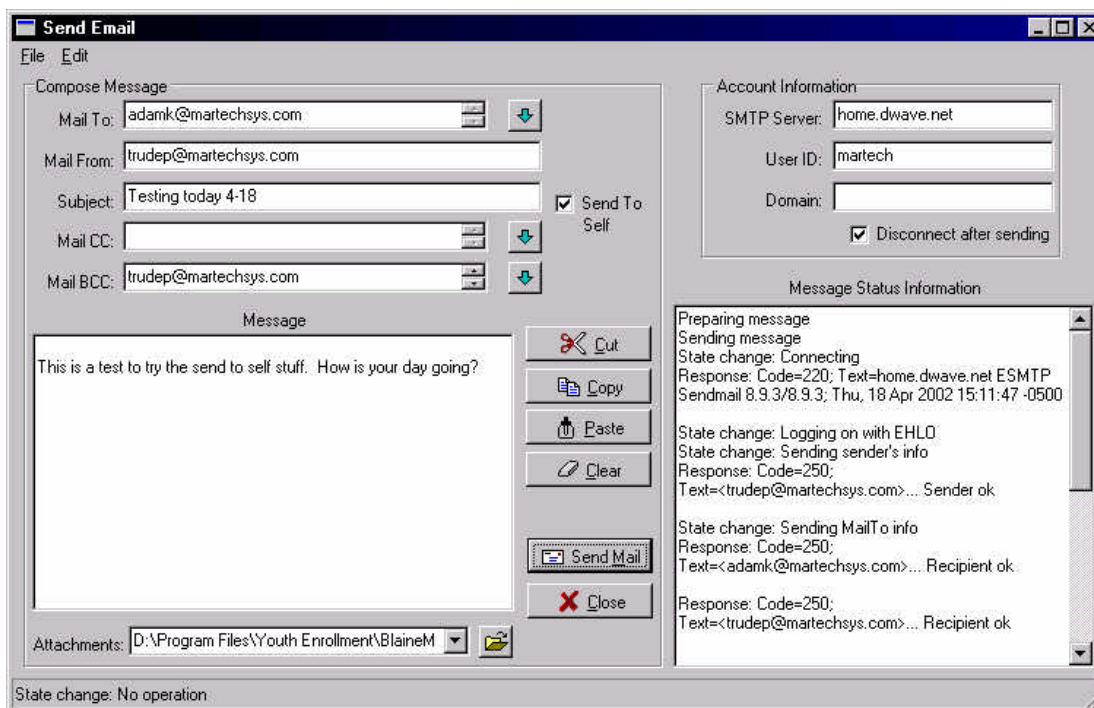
Send Email

File Edit

Compose Message

Mail To: adamk@martechsys.com

Mail From: trudep@martechsys.com

Subject: Testing today 4-18

Send To Self

Mail CC:

Mail BCC: trudep@martechsys.com

Message

This is a test to try the send to self stuff. How is your day going?

Cut

Copy

Paste

Clear

Send Mail

Close

Attachments: D:\Program Files\Youth Enrollment\BlaineM

Account Information

SMTP Server: home.dwave.net

User ID: martech

Domain:

Disconnect after sending

Message Status Information

Preparing message
Sending message
State change: Connecting
Response: Code=220; Text=home.dwave.net ESMTP Sendmail 8.9.3/8.9.3; Thu, 18 Apr 2002 15:11:47 -0500

State change: Logging on with EHLO
State change: Sending sender's info
Response: Code=250;
Text=<trudep@martechsys.com>... Sender ok

State change: Sending MailTo info
Response: Code=250;
Text=<adamk@martechsys.com>... Recipient ok

Response: Code=250;
Text=<trudep@martechsys.com>... Recipient ok

State change: No operation